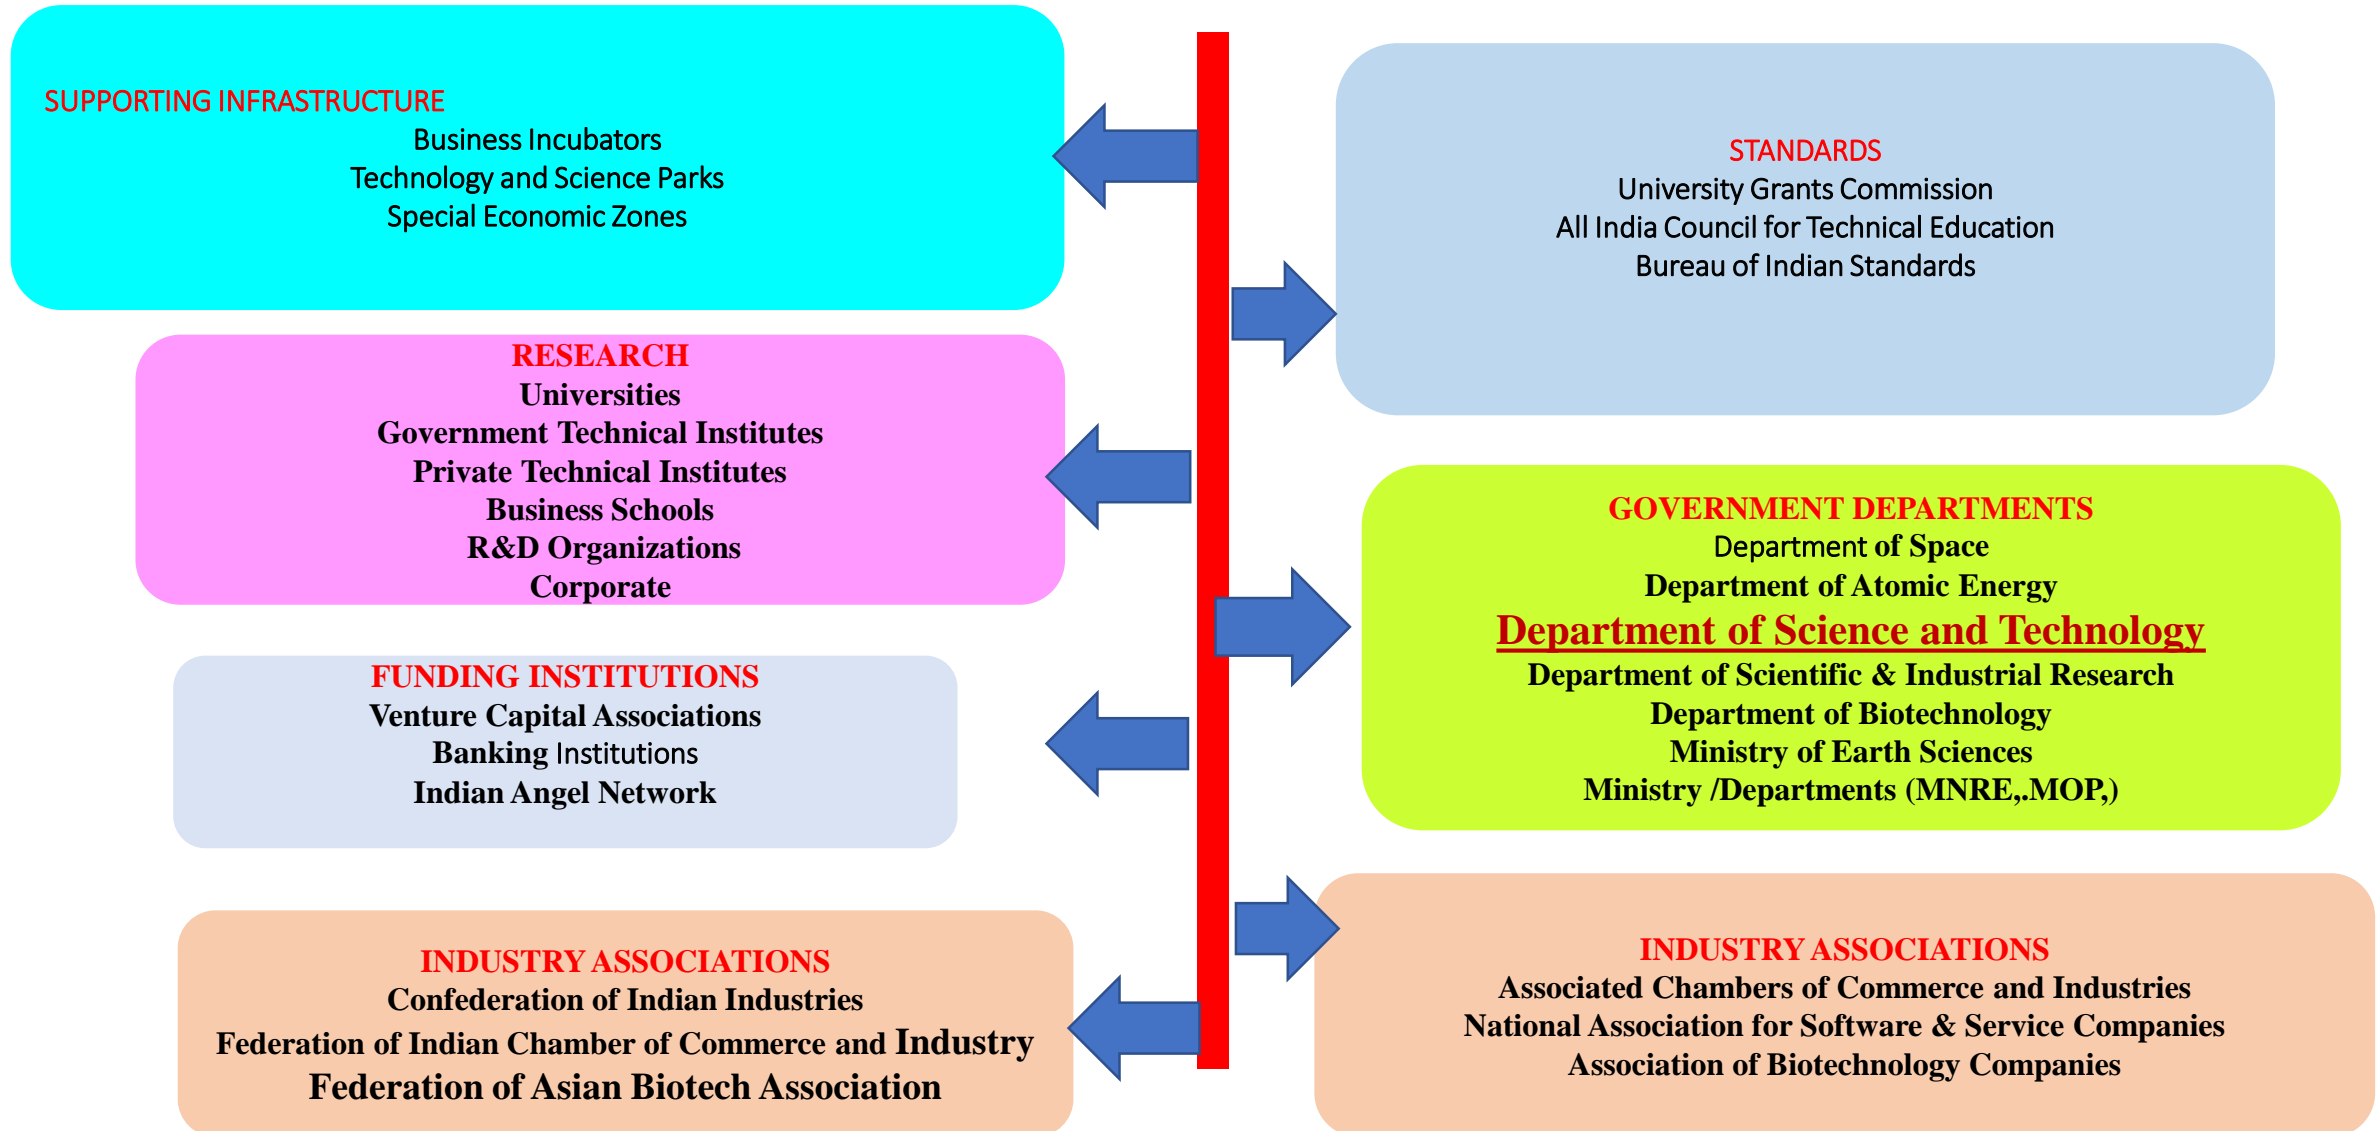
SUPPORTING INFRASTRUCTURE
Business Incubators
Technology and Science Parks
Special Economic Zones

RESEARCH
Universities
Government Technical Institutes
Private Technical Institutes
Business Schools
R&D Organizations
Corporate

FUNDING INSTITUTIONS
Venture Capital Associations
Banking Institutions
Indian Angel Network

INDUSTRY ASSOCIATIONS
Confederation of Indian Industries
Federation of Indian Chamber of Commerce and Industry
Federation of Asian Biotech Association

STANDARDS
University Grants Commission
All India Council for Technical Education
Bureau of Indian Standards

GOVERNMENT DEPARTMENTS
Department of Space
Department of Atomic Energy
Department of Science and Technology
Department of Scientific & Industrial Research
Department of Biotechnology
Ministry of Earth Sciences
Ministry /Departments (MNRE,.MOP,)

INDUSTRY ASSOCIATIONS
Associated Chambers of Commerce and Industries
National Association for Software & Service Companies
Association of Biotechnology Companies